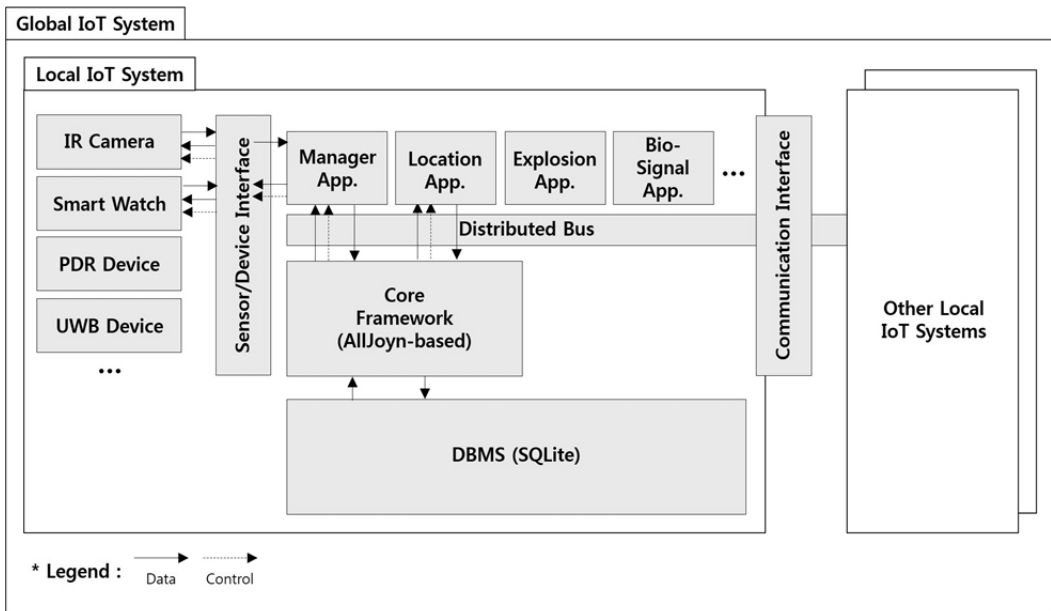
Global IoT System

Local IoT System

IR Camera

Smart Watch

PDR Device

UWB Device

...

Sensor/Device Interface

Manager App.

Location App.

Explosion App.

Bio-Signal App.

...

Distributed Bus

Core Framework (AllJoyn-based)

DBMS (SQLite)

Communication Interface

Other Local IoT Systems

* Legend : Data Control